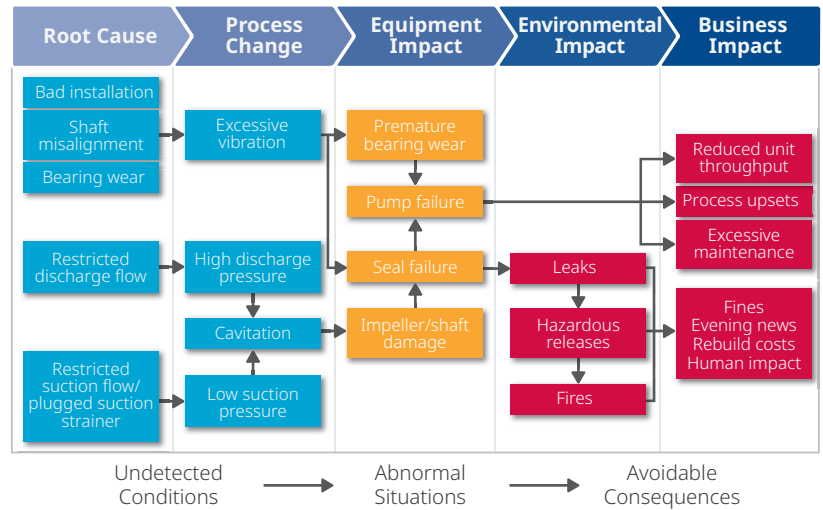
Root Cause

Process Change

Equipment Impact

Environmental Impact

Business Impact

Bad installation

Shaft misalignment

Bearing wear

Excessive vibration

Premature bearing wear

Pump failure

Reduced unit throughput

Process upsets

Excessive maintenance

Restricted discharge flow

High discharge pressure

Seal failure

Leaks

Cavitation

Impeller/shaft damage

Hazardous releases

Fines
Evening news
Rebuild costs
Human impact

Restricted suction flow/ plugged suction strainer

Low suction pressure

Fires

Undetected Conditions

Abnormal Situations

Avoidable Consequences